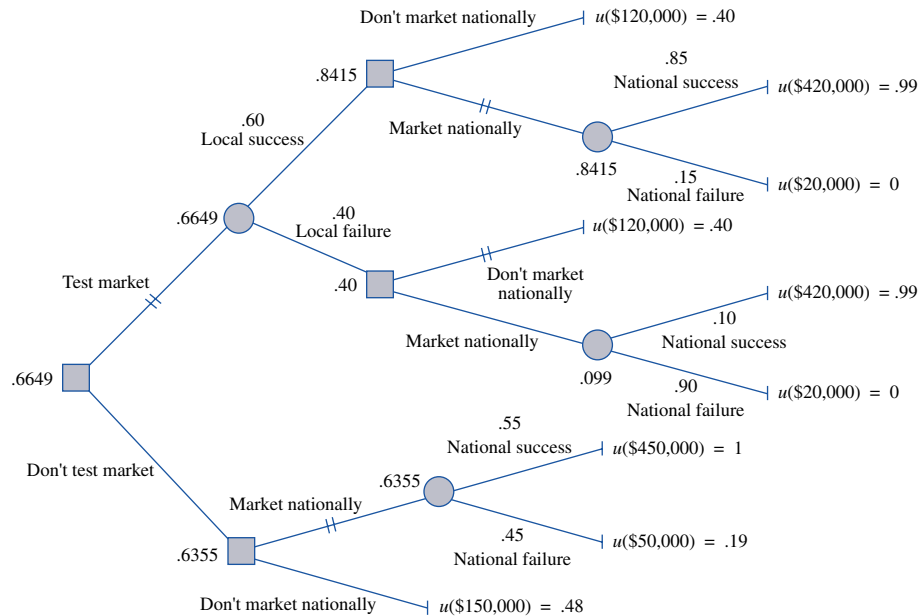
Don't market nationally $u(\$120{,}000) = .40$

.8415

.85
National success $u(\$420{,}000) = .99$

.60
Local success

Market nationally

.8415

.15
National failure $u(\$20{,}000) = 0$

.6649

.40
Local failure

$u(\$120{,}000) = .40$

Test market

.40

Don't market nationally

$u(\$420{,}000) = .99$

.10

Market nationally

National success

.6649

.099

.90
National failure $u(\$20{,}000) = 0$

.55
National success $u(\$450{,}000) = 1$

Don't test market

.6355

Market nationally

.45
National failure $u(\$50{,}000) = .19$

.6355

Don't market nationally $u(\$150{,}000) = .48$